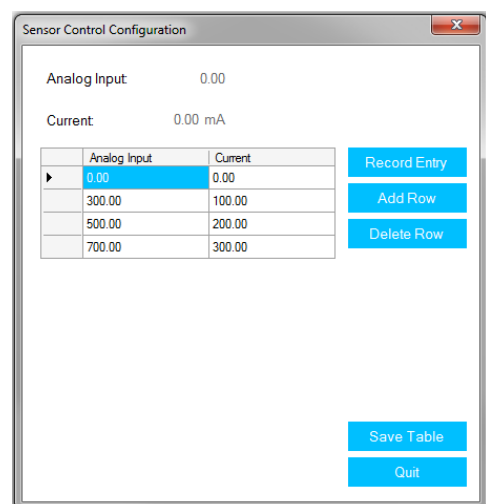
Sensor Control Configuration

Analog Input: 0.00

Current: 0.00 mA

| | Analog Input | Current |
|---|---|---|
| ▸ | 0.00 | 0.00 |
| | 300.00 | 100.00 |
| | 500.00 | 200.00 |
| | 700.00 | 300.00 |

Record Entry

Add Row

Delete Row

Save Table

Quit